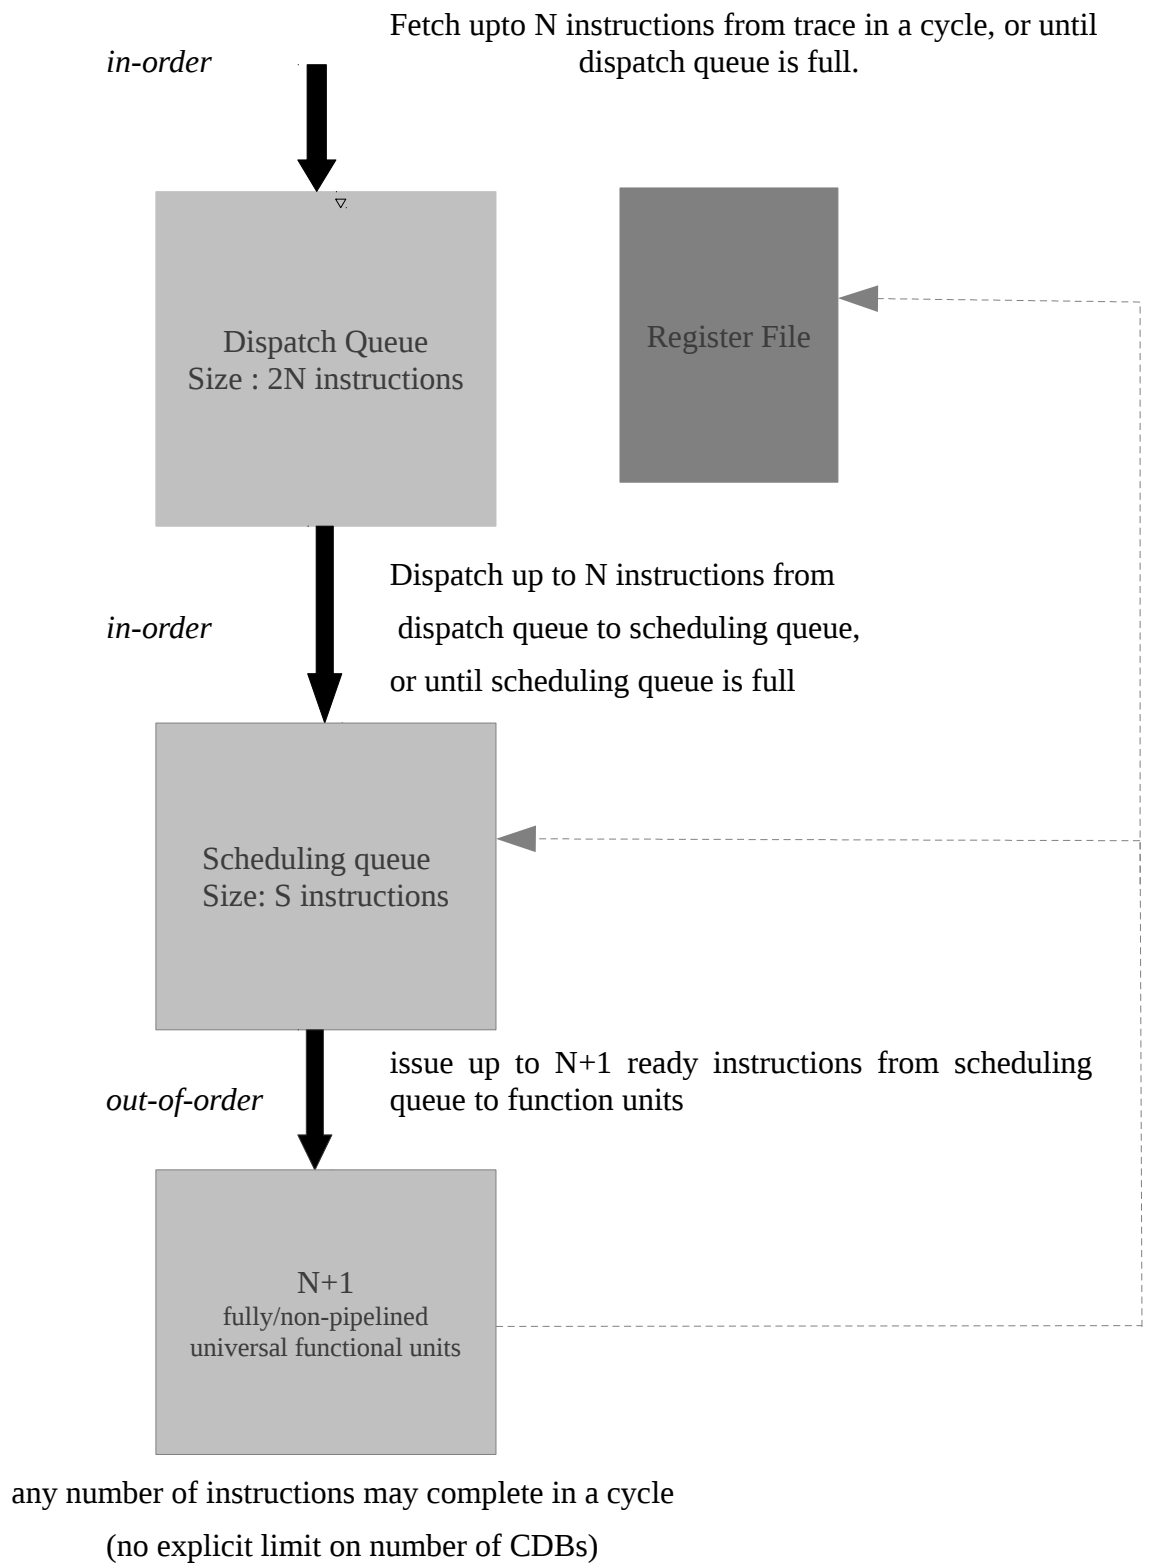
in-order

Fetch upto N instructions from trace in a cycle, or until dispatch queue is full.

Dispatch Queue
Size : 2N instructions

Register File

in-order

Dispatch up to N instructions from dispatch queue to scheduling queue, or until scheduling queue is full

Scheduling queue
Size: S instructions

out-of-order

issue up to N+1 ready instructions from scheduling queue to function units

N+1
fully/non-pipelined
universal functional units

any number of instructions may complete in a cycle
(no explicit limit on number of CDBs)